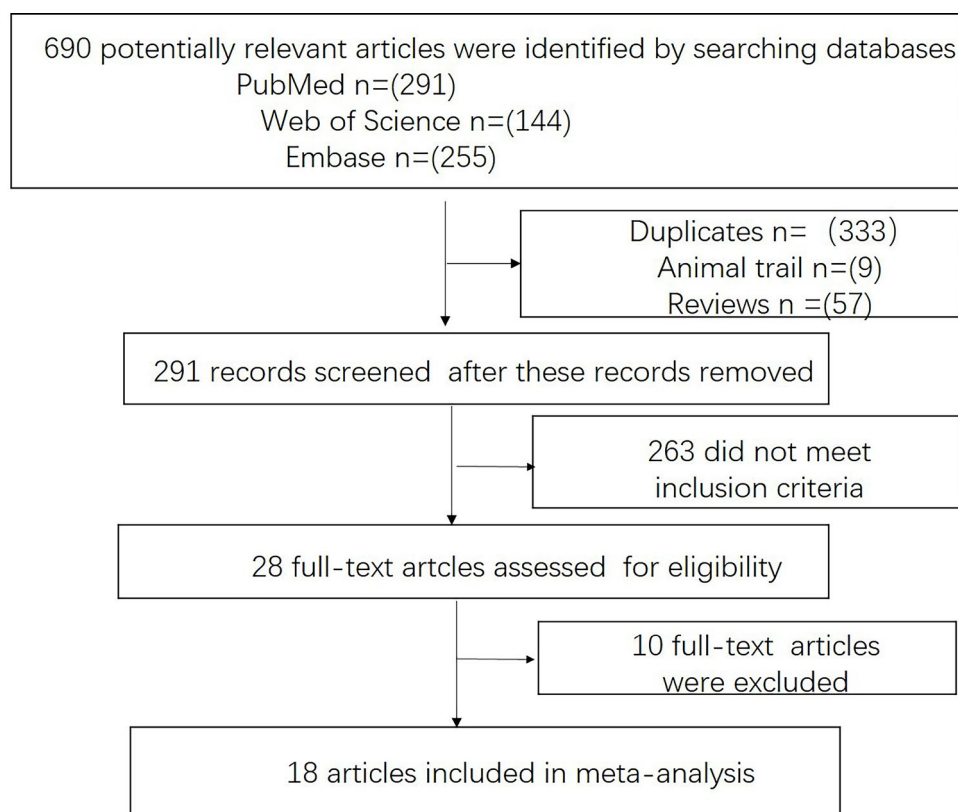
690 potentially relevant articles were identified by searching databases
PubMed n=(291)
Web of Science n=(144)
Embase n=(255)

Duplicates n= (333)
Animal trail n=(9)
Reviews n =(57)

291 records screened after these records removed

263 did not meet inclusion criteria

28 full-text artcles assessed for eligibility

10 full-text articles were excluded

18 articles included in meta-analysis